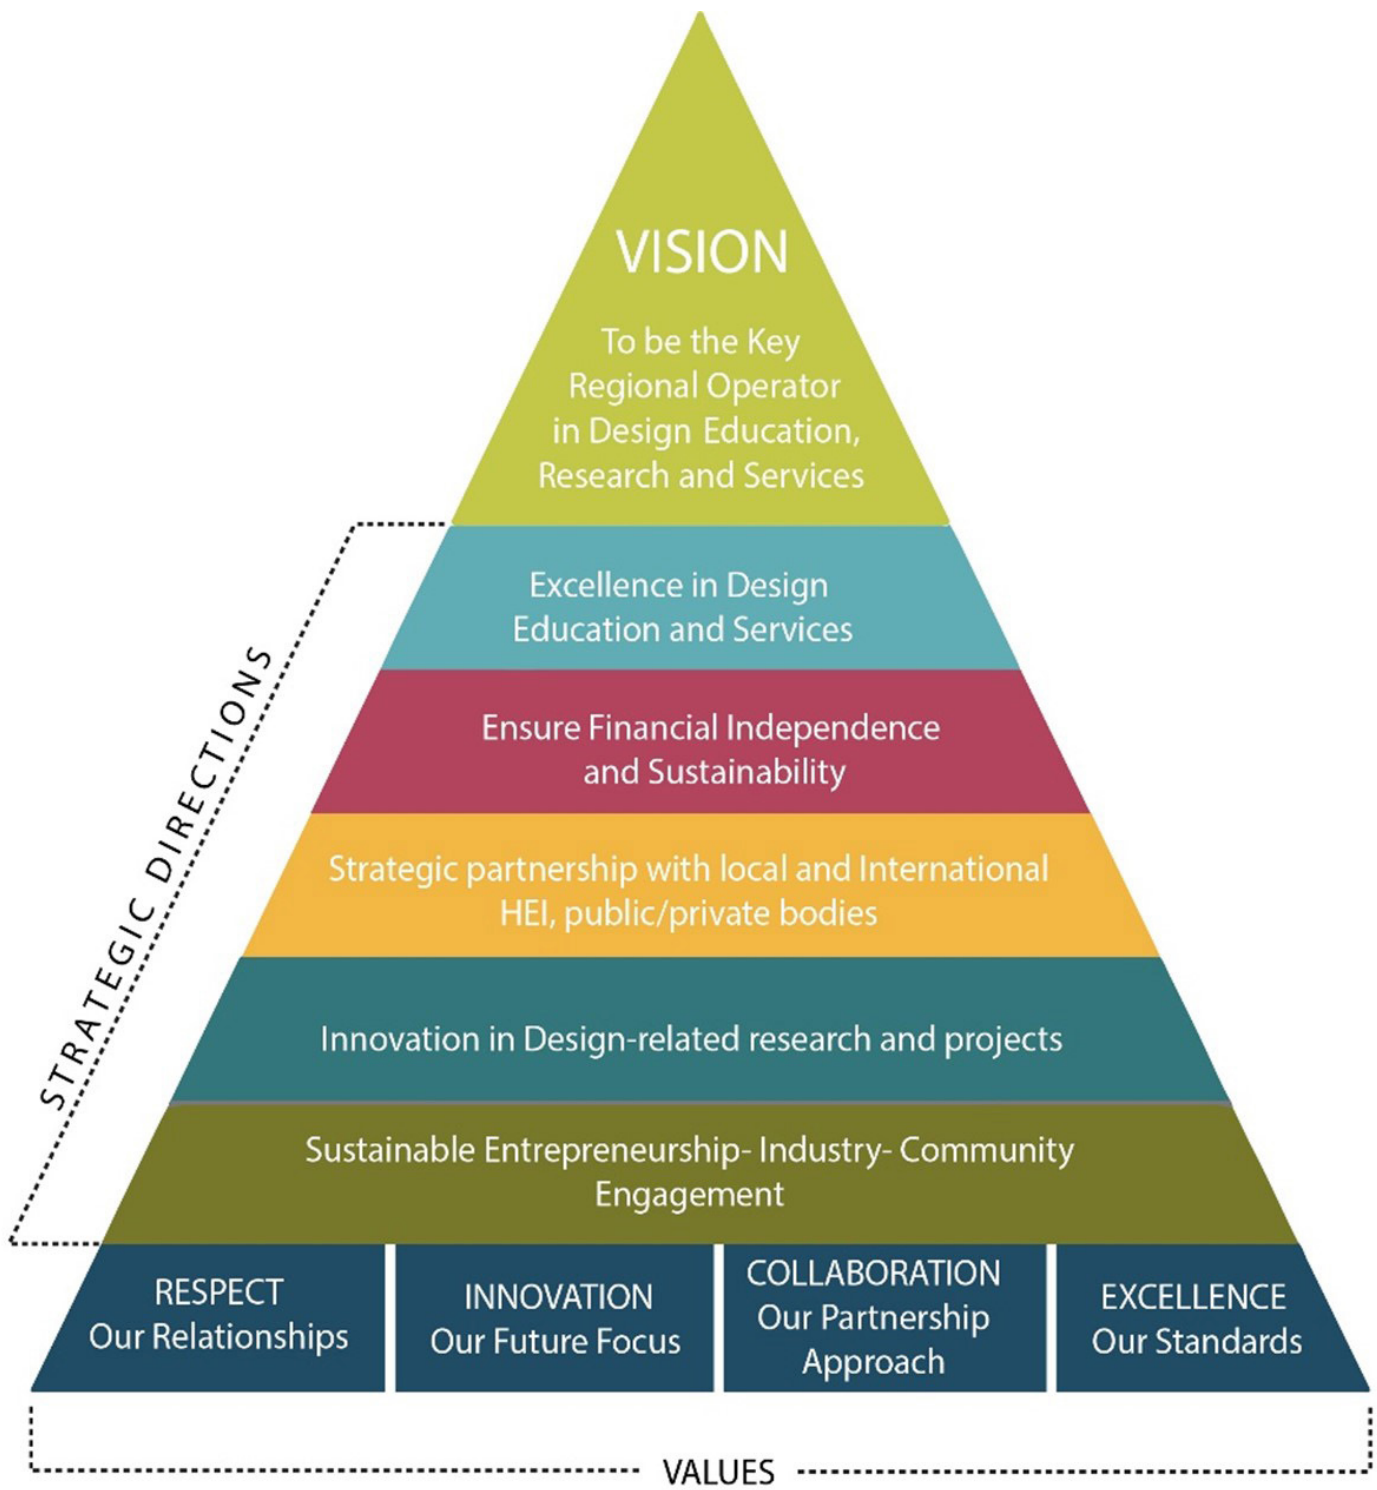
VISION

To be the Key Regional Operator in Design Education, Research and Services

STRATEGIC DIRECTIONS

Excellence in Design Education and Services

Ensure Financial Independence and Sustainability

Strategic partnership with local and International HEI, public/private bodies

Innovation in Design-related research and projects

Sustainable Entrepreneurship- Industry- Community Engagement

RESPECT
Our Relationships

INNOVATION
Our Future Focus

COLLABORATION
Our Partnership Approach

EXCELLENCE
Our Standards

VALUES